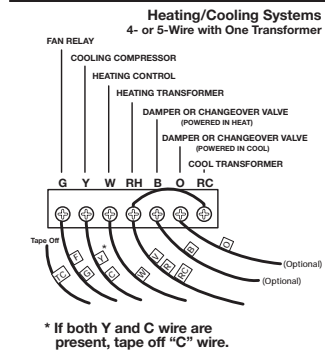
Heating/Cooling Systems
4- or 5-Wire with One Transformer

FAN RELAY
COOLING COMPRESSOR
HEATING CONTROL
HEATING TRANSFORMER
DAMPER OR CHANGEOVER VALVE
(POWERED IN HEAT)
DAMPER OR CHANGEOVER VALVE
(POWERED IN COOL)
COOL TRANSFORMER

G Y W RH B O RC

Tape Off
TC
F
*
Y
C
W
R RC
B
O
(Optional)
(Optional)

* If both Y and C wire are present, tape off "C" wire.